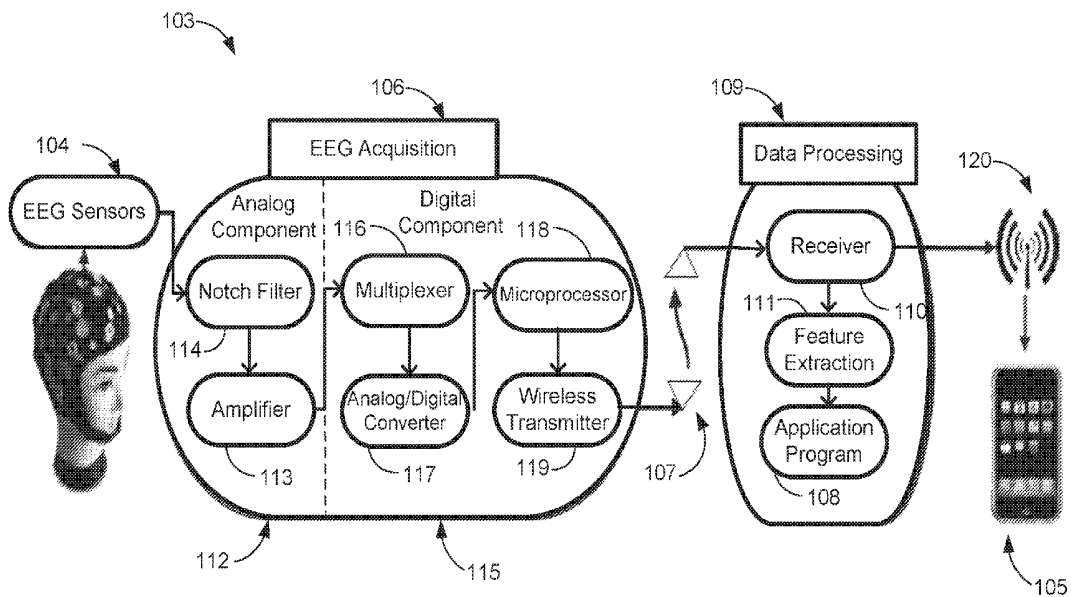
103

106

109

104

EEG Acquisition

Data Processing

120

EEG Sensors

Analog Component

Digital Component

116

118

Receiver

Notch Filter

Multiplexer

Microprocessor

111

110

114

Feature Extraction

Amplifier

Analog/Digital Converter

Wireless Transmitter

Application Program

113

117

119

107

108

112

115

105